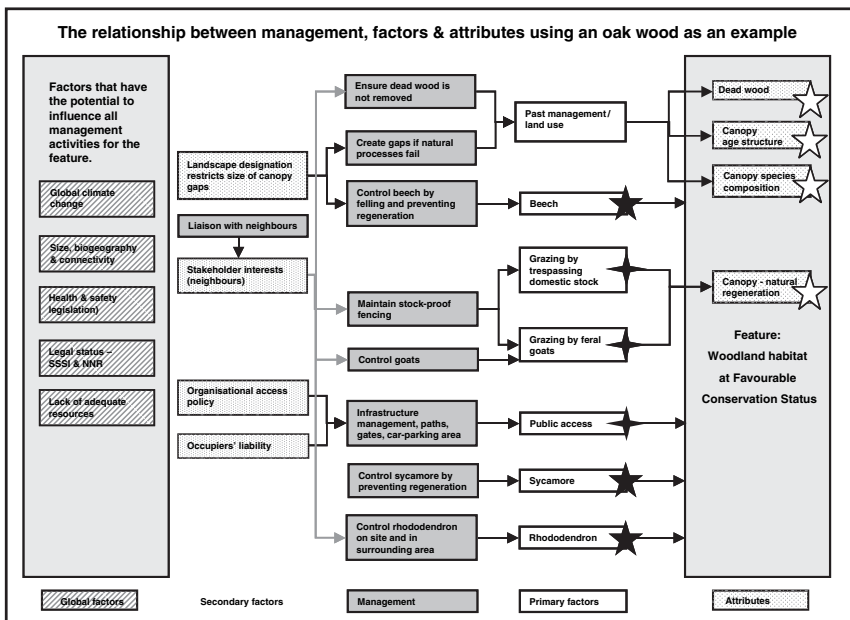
The relationship between management, factors & attributes using an oak wood as an example

Factors that have the potential to influence all management activities for the feature.

Global climate change

Size, biogeography & connectivity

Health & safety legislation)

Legal status – SSSI & NNR

Lack of adequate resources

Landscape designation restricts size of canopy gaps

Liaison with neighbours

Stakeholder interests (neighbours)

Organisational access policy

Occupiers' liability

Ensure dead wood is not removed

Create gaps if natural processes fail

Control beech by felling and preventing regeneration

Maintain stock-proof fencing

Control goats

Infrastructure management, paths, gates, car-parking area

Control sycamore by preventing regeneration

Control rhododendron on site and in surrounding area

Past management / land use

Beech

Grazing by trespassing domestic stock

Grazing by feral goats

Public access

Sycamore

Rhododendron

Dead wood

Canopy age structure

Canopy species composition

Canopy - natural regeneration

Feature: Woodland habitat at Favourable Conservation Status

Global factors

Secondary factors

Management

Primary factors

Attributes